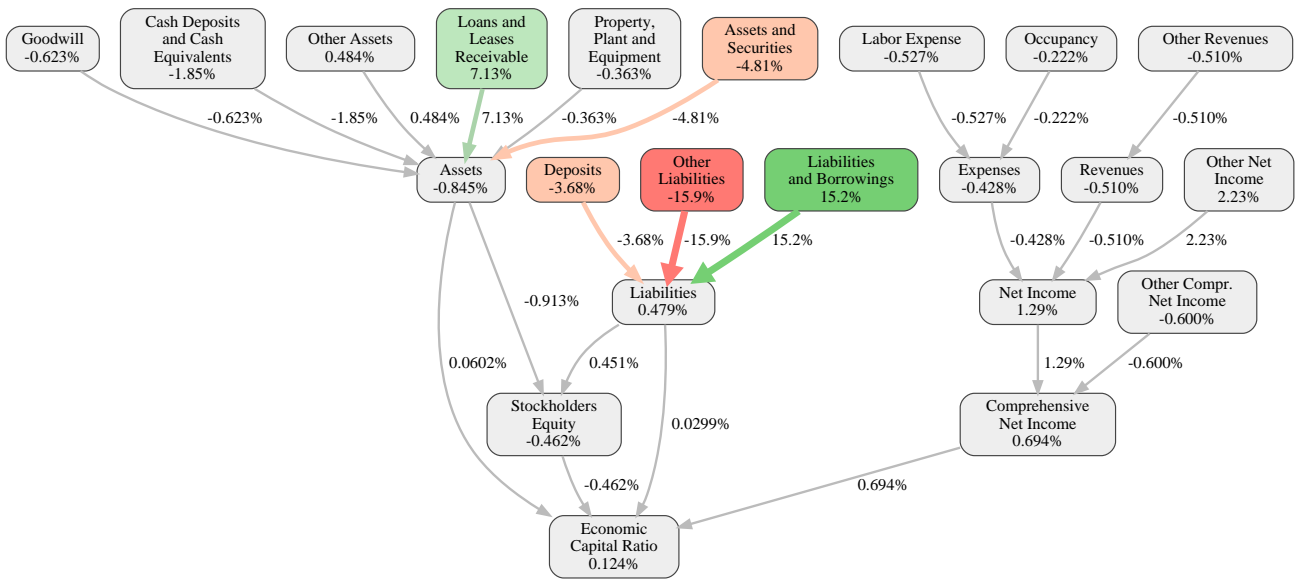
Goodwill
-0.623%

Cash Deposits and Cash Equivalents
-1.85%

Other Assets
0.484%

Loans and Leases Receivable
7.13%

Property, Plant and Equipment
-0.363%

Assets and Securities
-4.81%

Labor Expense
-0.527%

Occupancy
-0.222%

Other Revenues
-0.510%

-0.623%

-1.85%

0.484%

7.13%

-0.363%

-4.81%

-0.527%

-0.222%

-0.510%

Assets
-0.845%

Deposits
-3.68%

Other Liabilities
-15.9%

Liabilities and Borrowings
15.2%

Expenses
-0.428%

Revenues
-0.510%

Other Net Income
2.23%

-3.68%

-15.9%

15.2%

-0.428%

-0.510%

2.23%

-0.913%

Liabilities
0.479%

Net Income
1.29%

Other Compr. Net Income
-0.600%

0.0602%

0.451%

1.29%

-0.600%

Stockholders Equity
-0.462%

0.0299%

Comprehensive Net Income
0.694%

-0.462%

0.694%

Economic Capital Ratio
0.124%